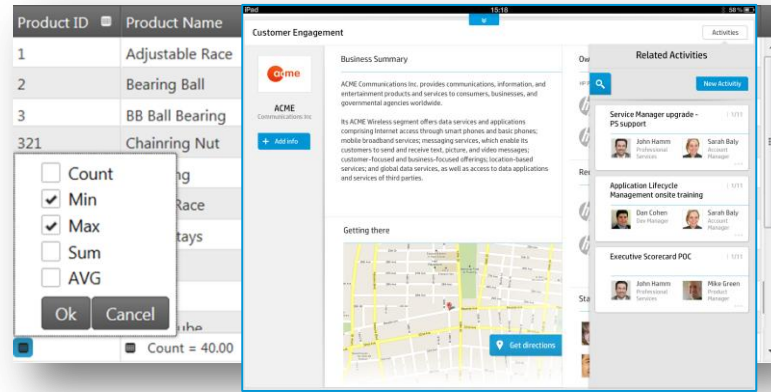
| Product ID | Product Name |
|---|---|
| 1 | Adjustable Race |
| 2 | Bearing Ball |
| 3 | BB Ball Bearing |
| 321 | Chainring Nut |
| | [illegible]ng |
| | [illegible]Race |
| | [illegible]tays |
| | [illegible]ube |

Count
Min
Max
Sum
AVG
Ok
Cancel

Count = 40.00

iPad
15:18
58%

Customer Engagement
Activities

ACME
ACME
Communications Inc
+ Add info

Business Summary

ACME Communications Inc. provides communications, information, and entertainment products and services to consumers, businesses, and governmental agencies worldwide.

Its ACME Wireless segment offers data services and applications comprising Internet access through smart phones and basic phones; mobile broadband services; messaging services, which enable its customers to send and receive text, picture, and video messages; customer-focused and business-focused offerings; location-based services; and global data services, as well as access to data applications and services of third parties.

Getting there

Get directions

Ow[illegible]
Re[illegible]
Sta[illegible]

Related Activities
New Activity

Service Manager upgrade - PS support
1/11
John Hamm
Professional Services
Sarah Baly
Account Manager

Application Lifecycle Management onsite training
1/11
Dan Cohen
Dev Manager
Sarah Baly
Account Manager

Executive Scorecard POC
1/11
John Hamm
Professional Services
Mike Green
Account Manager